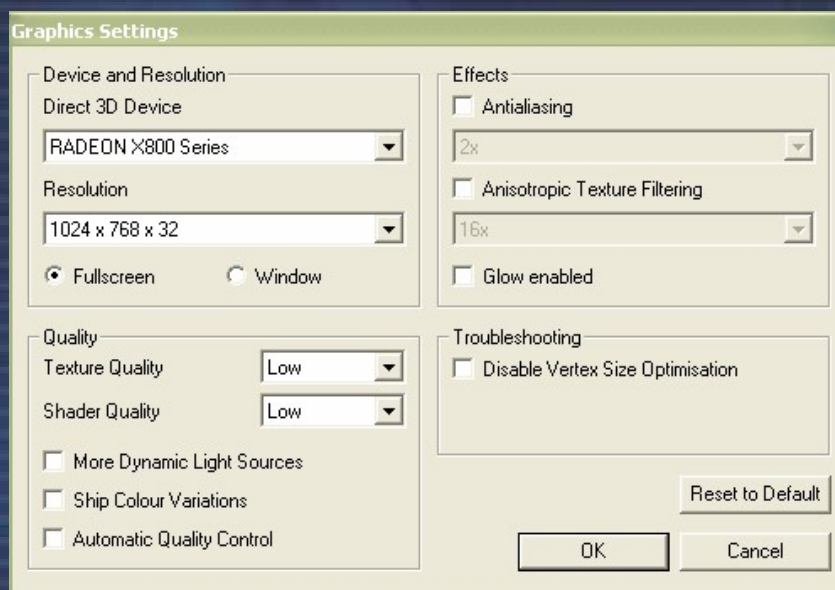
Graphics Settings

Device and Resolution
Direct 3D Device
RADEON X800 Series
Resolution
1024 x 768 x 32
Fullscreen
Window

Effects
Antialiasing
2x
Anisotropic Texture Filtering
16x
Glow enabled

Quality
Texture Quality
Low
Shader Quality
Low
More Dynamic Light Sources
Ship Colour Variations
Automatic Quality Control

Troubleshooting
Disable Vertex Size Optimisation

Reset to Default
OK
Cancel